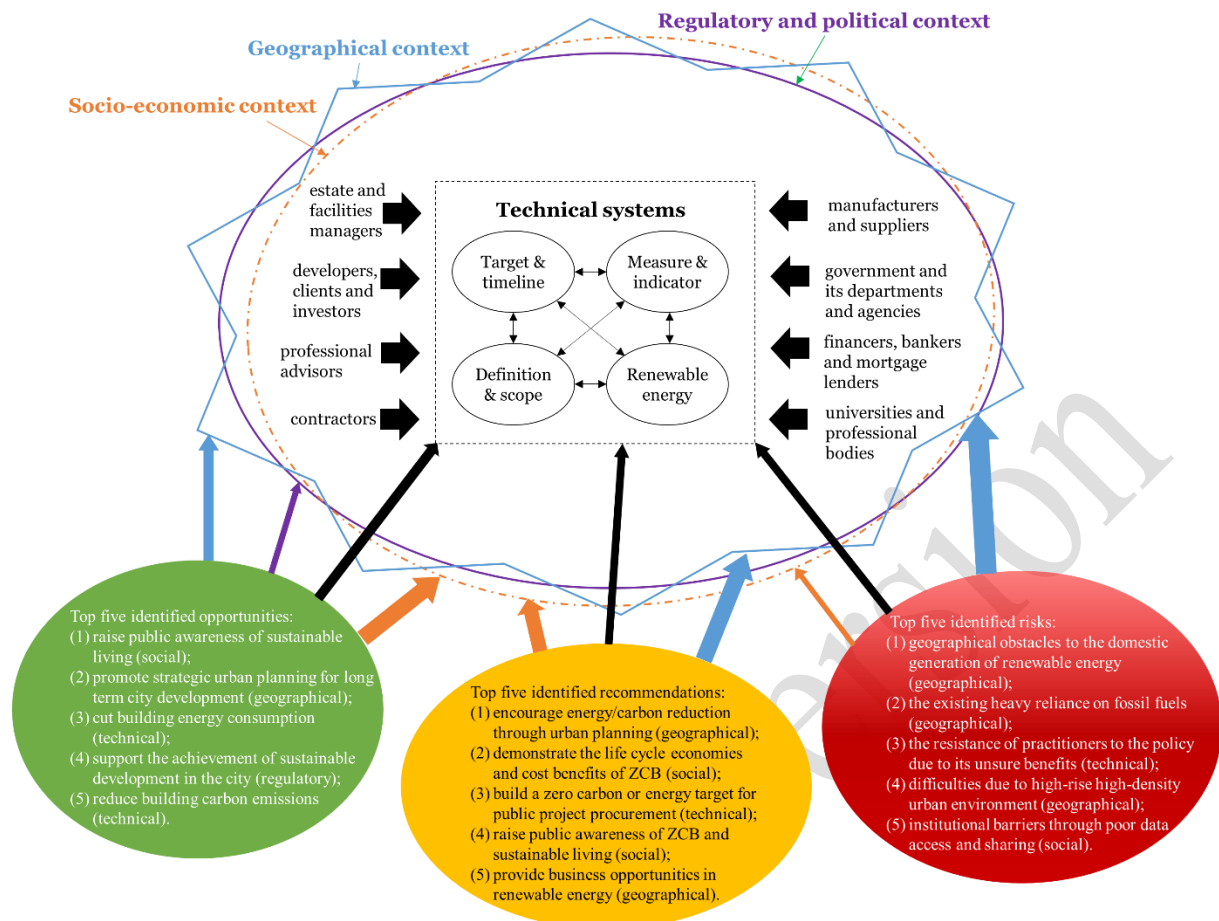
Regulatory and political context

Geographical context

Socio-economic context

estate and facilities managers

developers, clients and investors

professional advisors

contractors

Technical systems

Target & timeline

Measure & indicator

Definition & scope

Renewable energy

manufacturers and suppliers

government and its departments and agencies

financers, bankers and mortgage lenders

universities and professional bodies

Top five identified opportunities:
(1) raise public awareness of sustainable living (social);
(2) promote strategic urban planning for long term city development (geographical);
(3) cut building energy consumption (technical);
(4) support the achievement of sustainable development in the city (regulatory);
(5) reduce building carbon emissions (technical).

Top five identified recommendations:
(1) encourage energy/carbon reduction through urban planning (geographical);
(2) demonstrate the life cycle economies and cost benefits of ZCB (social);
(3) build a zero carbon or energy target for public project procurement (technical);
(4) raise public awareness of ZCB and sustainable living (social);
(5) provide business opportunities in renewable energy (geographical).

Top five identified risks:
(1) geographical obstacles to the domestic generation of renewable energy (geographical);
(2) the existing heavy reliance on fossil fuels (geographical);
(3) the resistance of practitioners to the policy due to its unsure benefits (technical);
(4) difficulties due to high-rise high-density urban environment (geographical);
(5) institutional barriers through poor data access and sharing (social).

ersion